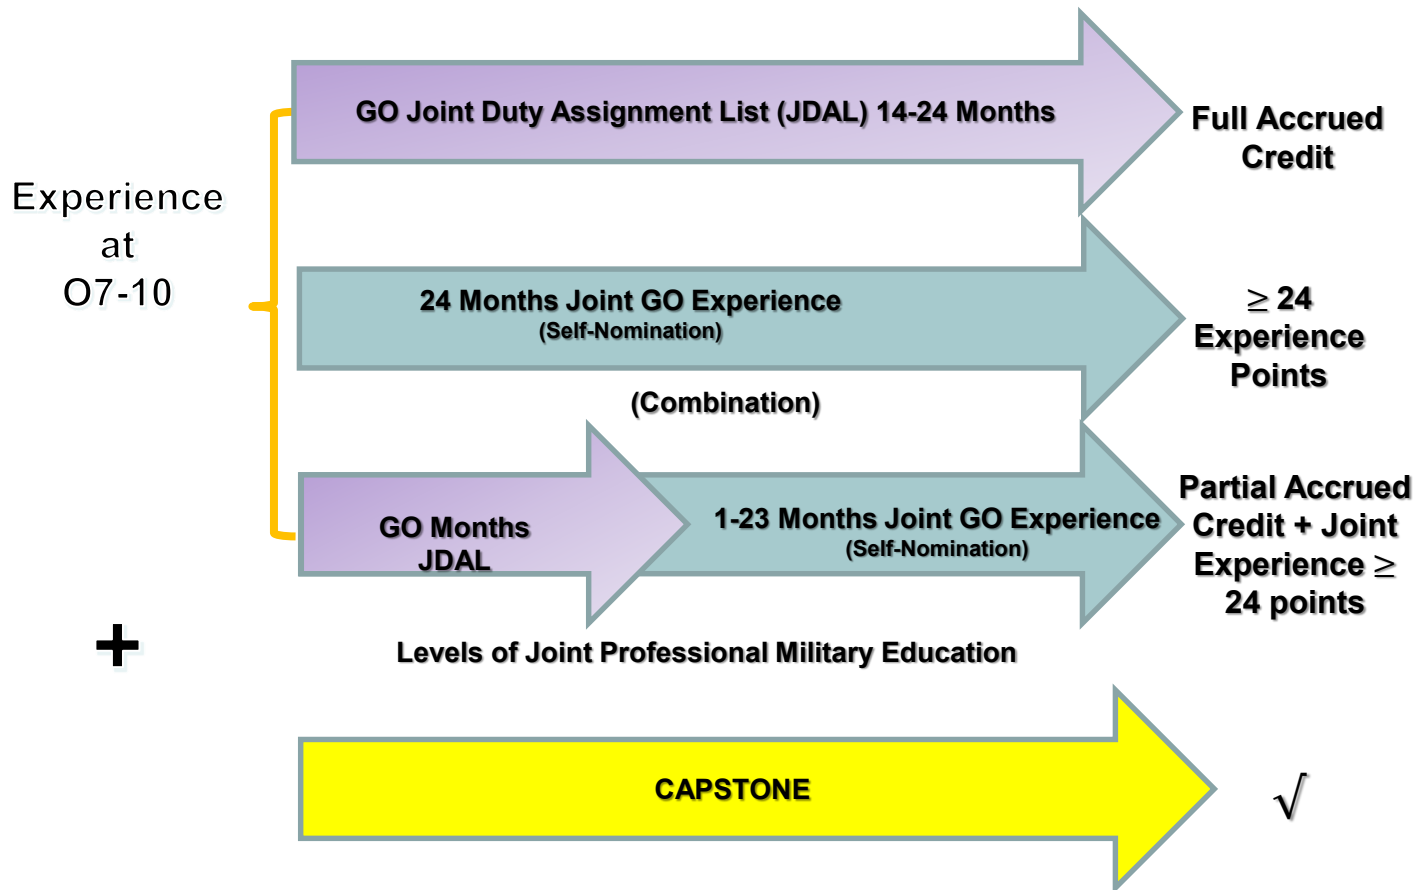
Experience at O7-10

GO Joint Duty Assignment List (JDAL) 14-24 Months

Full Accrued Credit

24 Months Joint GO Experience
(Self-Nomination)

$\geq$ 24 Experience Points

(Combination)

GO Months JDAL

1-23 Months Joint GO Experience
(Self-Nomination)

Partial Accrued Credit + Joint Experience $\geq$ 24 points

+

Levels of Joint Professional Military Education

CAPSTONE

$\surd$